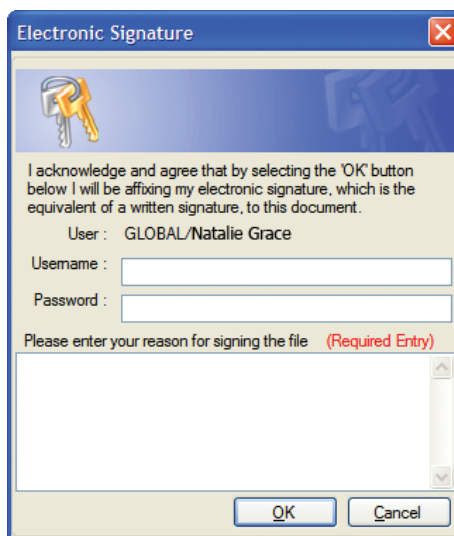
Electronic Signature

I acknowledge and agree that by selecting the 'OK' button below I will be affixing my electronic signature, which is the equivalent of a written signature, to this document.

User : GLOBAL/Natalie Grace

Username :

Password :

Please enter your reason for signing the file (Required Entry)

OK Cancel